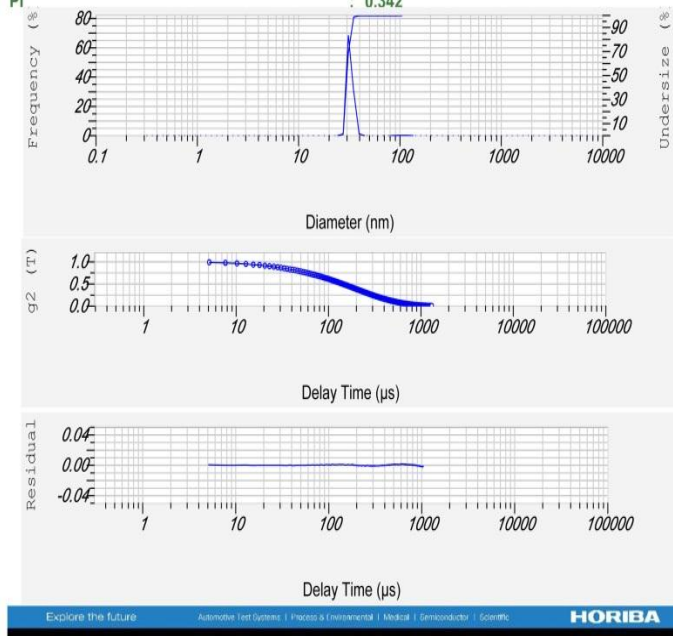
Pl : 0.342

Frequency (%
80
60
40
20
0
0.1
1
10
100
1000
10000
90
70
50
30
10
Undersize (%

Diameter (nm)

g2 (T)
1.0
0.5
0.0
1
10
100
1000
10000
100000

Delay Time (µs)

Residual
0.04
0.00
-0.04
1
10
100
1000
10000
100000

Delay Time (µs)

Explore the future
Automotive Test Systems | Process & Environmental | Medical | Semiconductor | Scientific
HORIBA